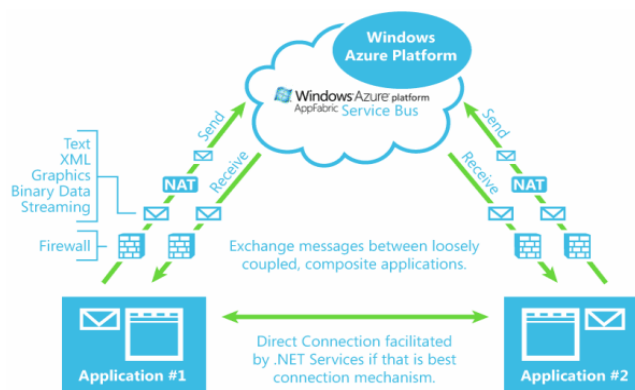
Windows Azure Platform

Windows Azure platform
AppFabric Service Bus

Send
Receive
Send
Receive

Text
XML
Graphics
Binary Data
Streaming

NAT
NAT

Firewall

Exchange messages between loosely coupled, composite applications.

Direct Connection facilitated by .NET Services if that is best connection mechanism.

Application #1
Application #2